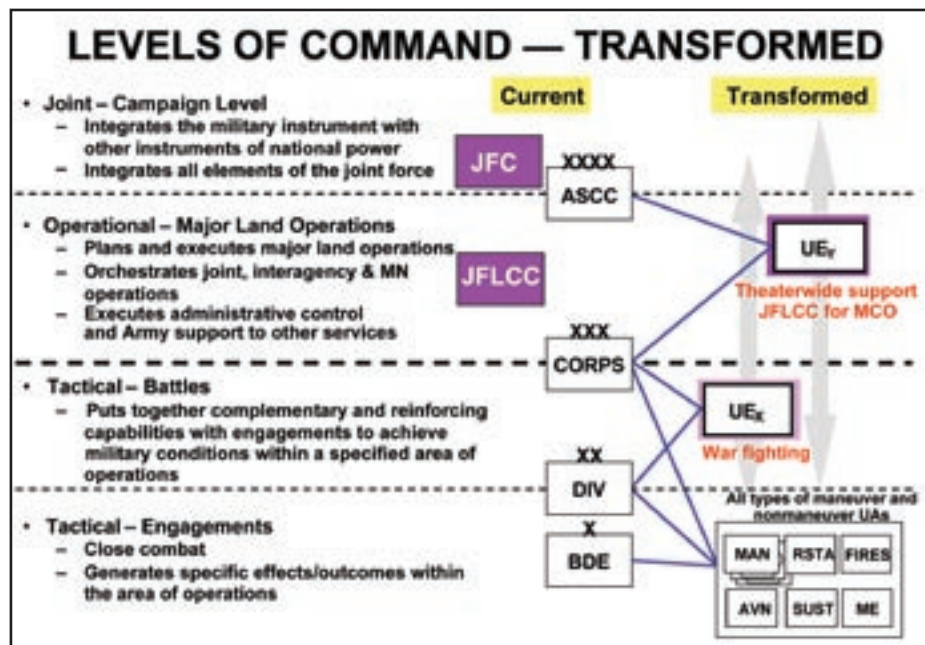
LEVELS OF COMMAND — TRANSFORMED

Current

Transformed

• Joint – Campaign Level
– Integrates the military instrument with other instruments of national power
– Integrates all elements of the joint force

JFC

XXXX
ASCC

• Operational – Major Land Operations
– Plans and executes major land operations
– Orchestrates joint, interagency & MN operations
– Executes administrative control and Army support to other services

JFLCC

$UE_Y$

Theaterwide support JFLCC for MCO

XXX
CORPS

• Tactical – Battles
– Puts together complementary and reinforcing capabilities with engagements to achieve military conditions within a specified area of operations

$UE_X$

War fighting

XX
DIV

• Tactical – Engagements
– Close combat
– Generates specific effects/outcomes within the area of operations

X
BDE

All types of maneuver and nonmaneuver UAs

MAN

RSTA

FIRES

AVN

SUST

ME